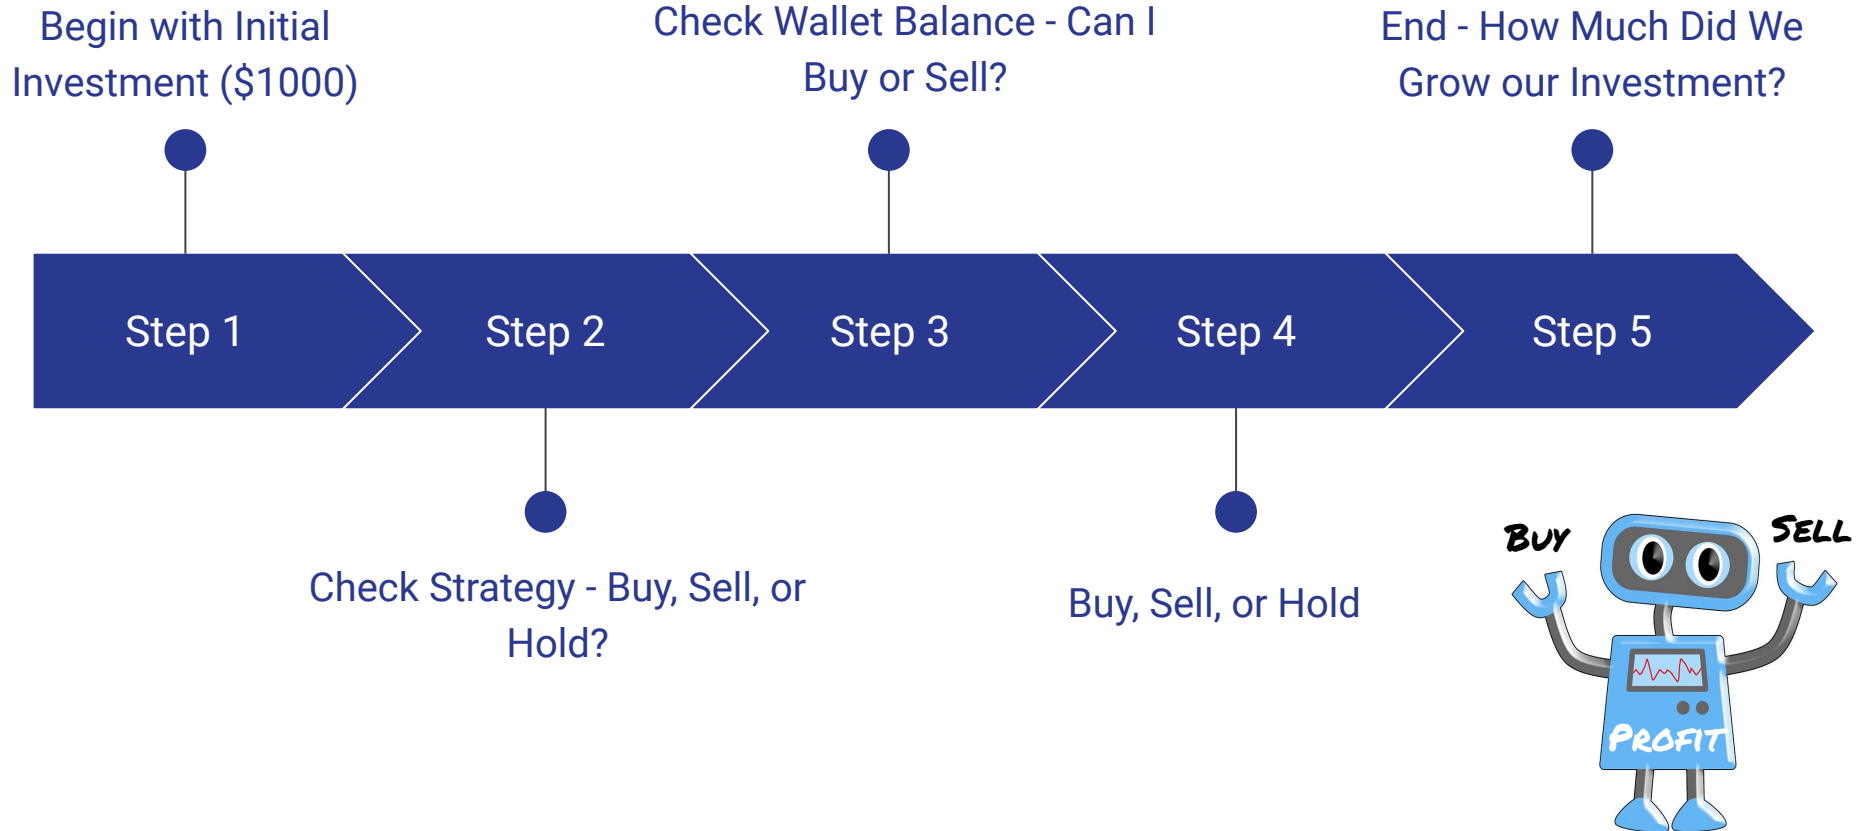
Begin with Initial Investment ($1000)

Check Wallet Balance - Can I Buy or Sell?

End - How Much Did We Grow our Investment?

Step 1

Step 2

Step 3

Step 4

Step 5

Check Strategy - Buy, Sell, or Hold?

Buy, Sell, or Hold

BUY

SELL

PROFIT